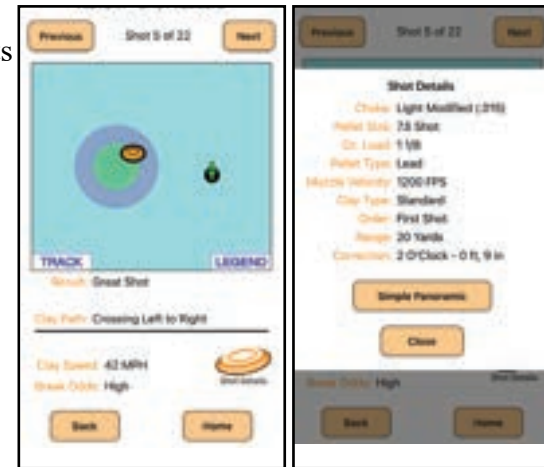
s

Previous Shot 5 of 22 Next

TRACK LEGEND

Result: Great Shot

Clay Path: Crossing Left to Right

Clay Speed: 42 MPH

Break Odds: High

Shot Details

Back Home

Previous Shot 5 of 22 Next

Shot Details

Choke: Light Modified (.015)

Pellet Size: 7.5 Shot

Oz. Load: 1 1/8

Pellet Type: Lead

Muzzle Velocity: 1200 FPS

Clay Type: Standard

Order: First Shot

Range: 20 Yards

Correction: 2 O'Clock – 0 ft, 9 in

Simple Panoramic

Close

Break Odds: High

Shot Details

Back Home